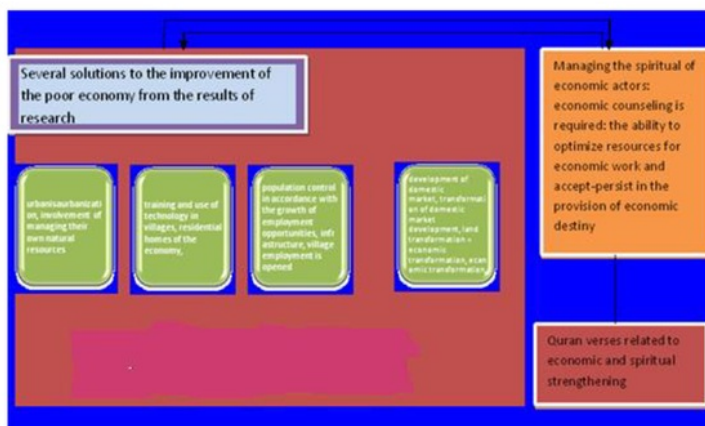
Several solutions to the improvement of the poor economy from the results of research

Managing the spiritual of economic actors: economic counseling is required: the ability to optimize resources for economic work and accept-persist in the provision of economic destiny

urbanisaurbanization, involvement of managing their own natural resources

training and use of technology in villages, residential homes of the economy,

population control in accordance with the growth of employment opportunities, infrastructure, village employment is opened

development of domestic market, transformation of domestic market development, land transformation = economic transformation, economic transformation

Quran verses related to economic and spiritual strengthening